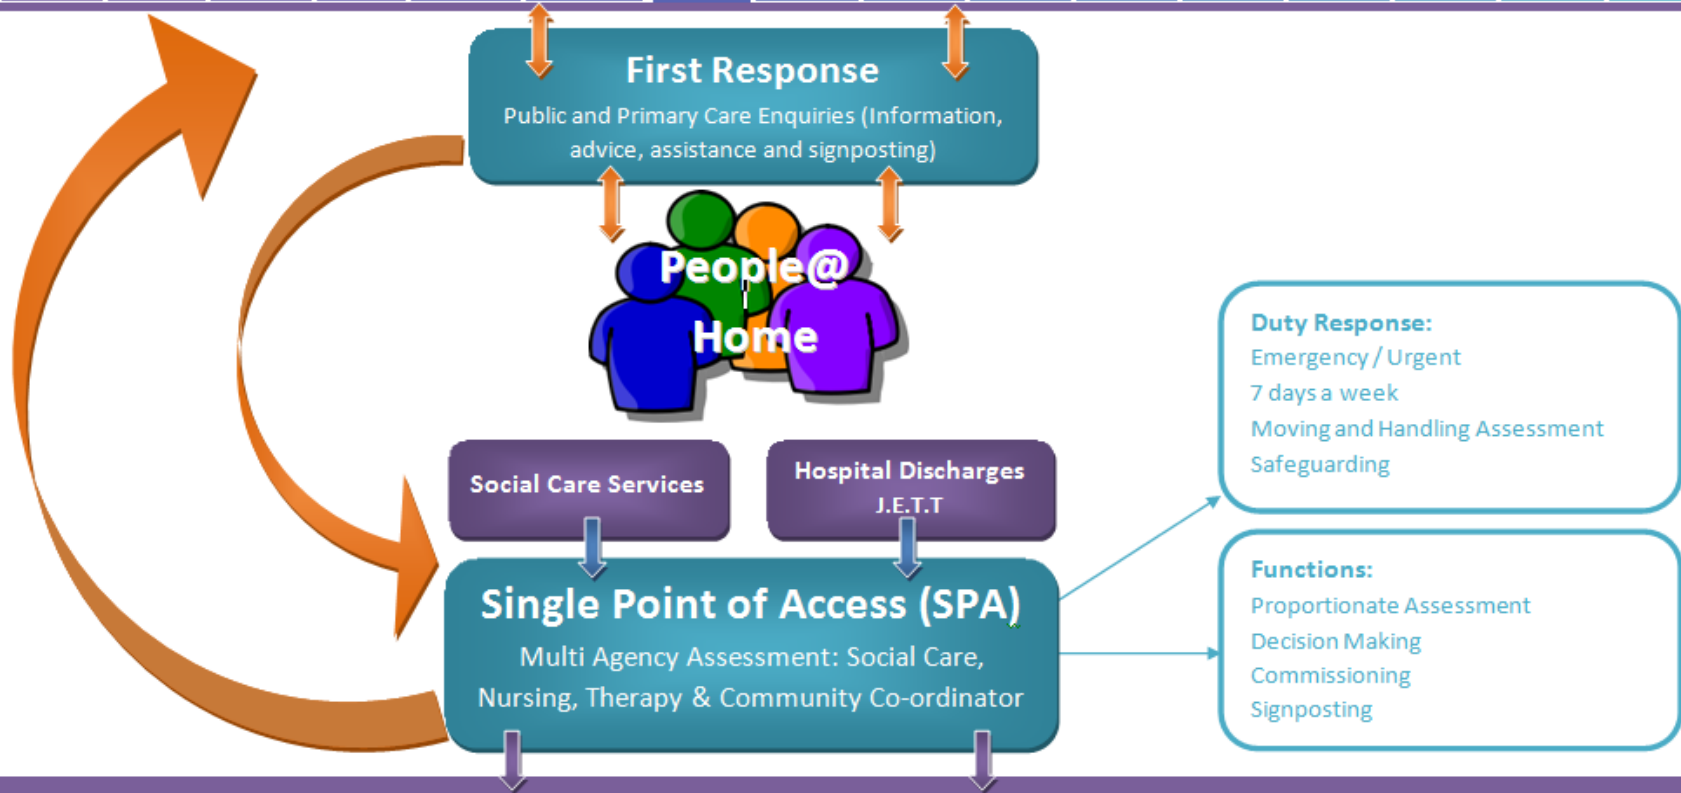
First Response
Public and Primary Care Enquiries (Information, advice, assistance and signposting)

People@ Home

Social Care Services

Hospital Discharges
J.E.T.T

Single Point of Access (SPA)
Multi Agency Assessment: Social Care, Nursing, Therapy & Community Co-ordinator

Duty Response:
Emergency / Urgent
7 days a week
Moving and Handling Assessment
Safeguarding

Functions:
Proportionate Assessment
Decision Making
Commissioning
Signposting